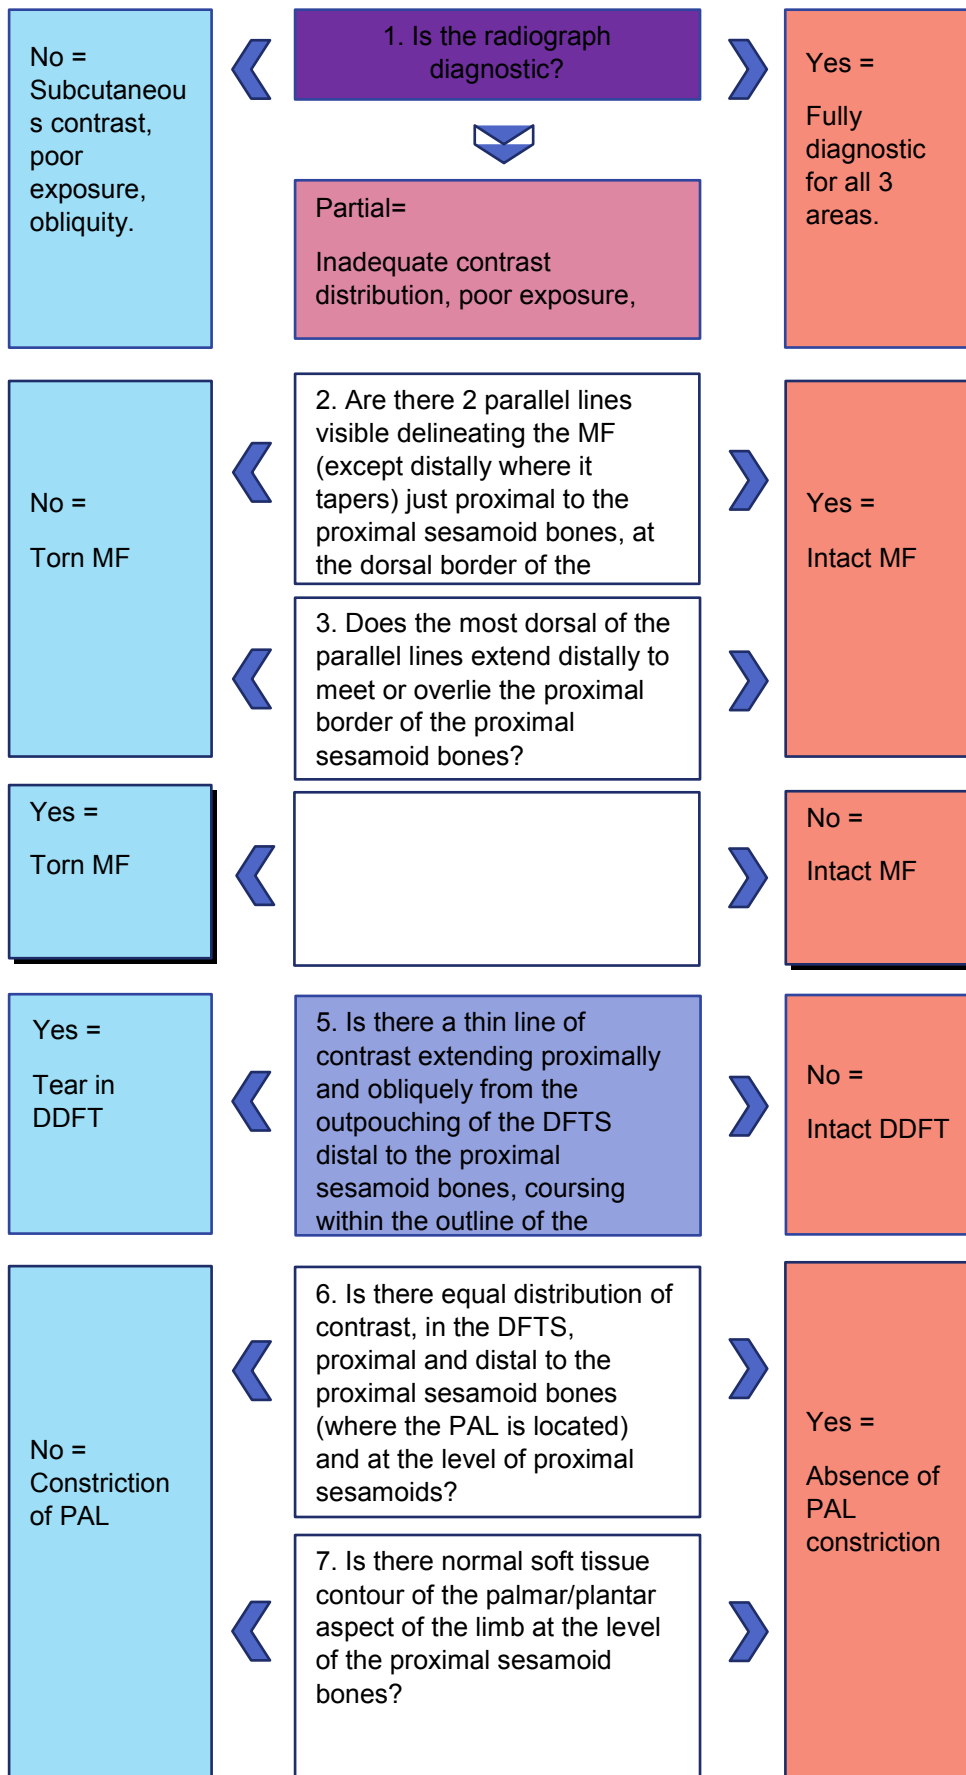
No = Subcutaneous contrast, poor exposure, obliquity.

1. Is the radiograph diagnostic?

Yes =

Fully diagnostic for all 3 areas.

Partial=

Inadequate contrast distribution, poor exposure,

No =

Torn MF

2. Are there 2 parallel lines visible delineating the MF (except distally where it tapers) just proximal to the proximal sesamoid bones, at the dorsal border of the

Yes =

Intact MF

3. Does the most dorsal of the parallel lines extend distally to meet or overlie the proximal border of the proximal sesamoid bones?

Yes =

Torn MF

No =

Intact MF

Yes =

Tear in DDFT

5. Is there a thin line of contrast extending proximally and obliquely from the outpouching of the DFTS distal to the proximal sesamoid bones, coursing within the outline of the

No =

Intact DDFT

No =
Constriction of PAL

6. Is there equal distribution of contrast, in the DFTS, proximal and distal to the proximal sesamoid bones (where the PAL is located) and at the level of proximal sesamoids?

7. Is there normal soft tissue contour of the palmar/plantar aspect of the limb at the level of the proximal sesamoid bones?

Yes =

Absence of PAL constriction